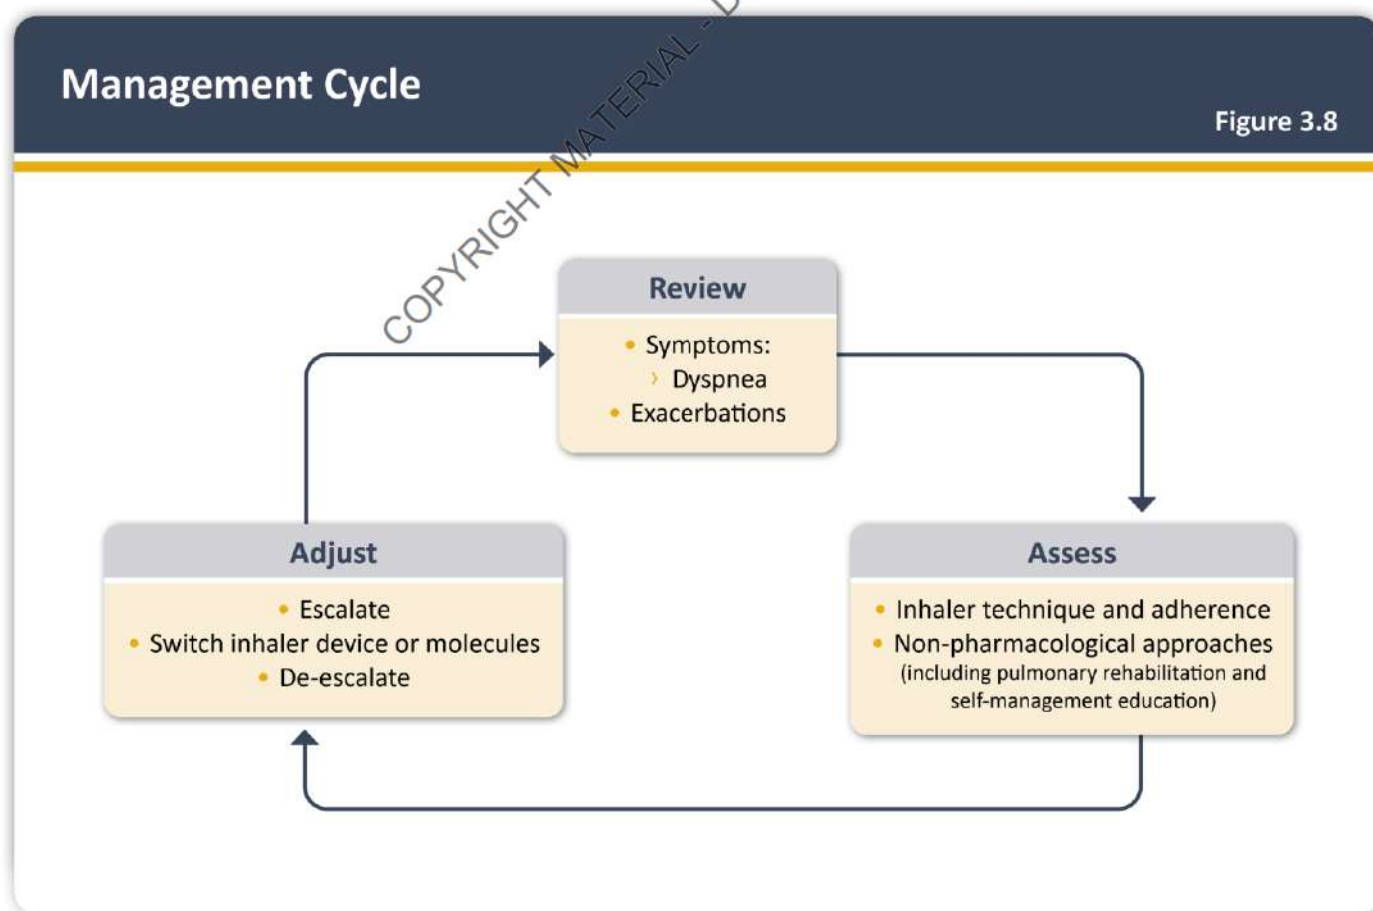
Management Cycle

Figure 3.8

COPYRIGHT MATERIAL - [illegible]

Review
• Symptoms:
› Dyspnea
• Exacerbations

Assess
• Inhaler technique and adherence
• Non-pharmacological approaches (including pulmonary rehabilitation and self-management education)

Adjust
• Escalate
• Switch inhaler device or molecules
• De-escalate